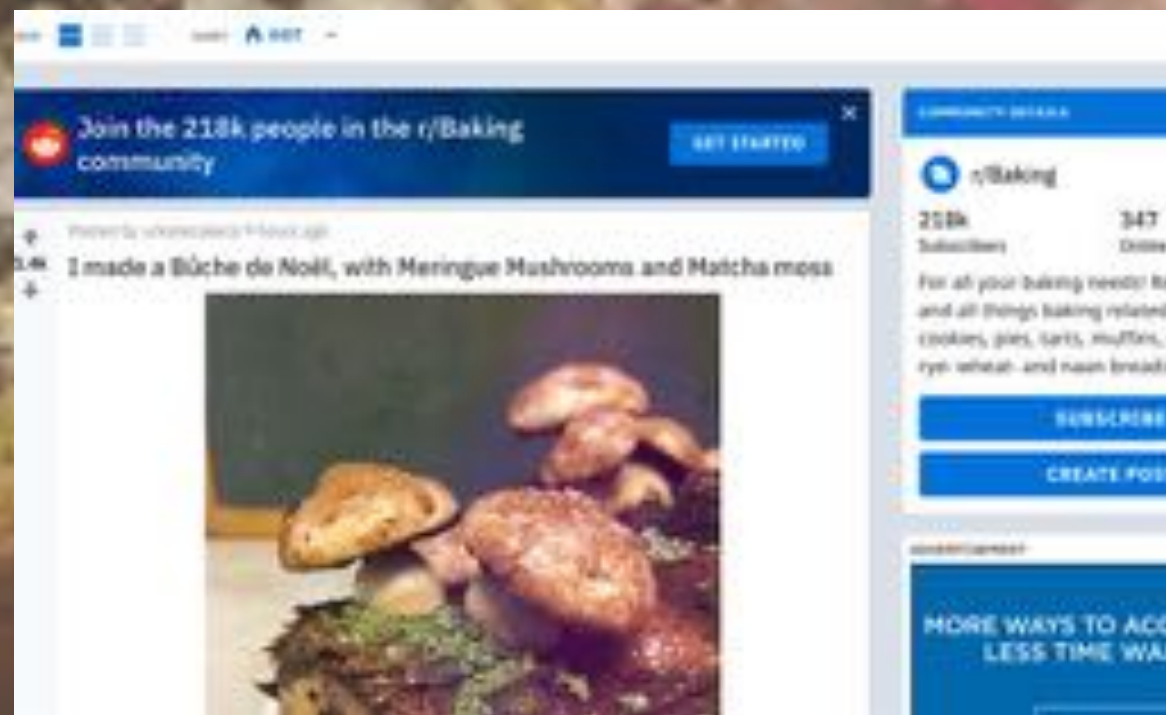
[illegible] HOT

Join the 218k people in the r/Baking community

GET STARTED

Posted by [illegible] 9 hours ago

21.4k

I made a Bûche de Noël, with Meringue Mushrooms and Matcha moss

COMMUNITY DETAILS

r/Baking

218k
Subscribers

347
Online

For all your baking needs! R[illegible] and all things baking related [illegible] cookies, pies, tarts, muffins, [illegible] rye, wheat, and naan bread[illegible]

SUBSCRIBE

CREATE POS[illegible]

ADVERTISEMENT

MORE WAYS TO ACC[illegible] LESS TIME WA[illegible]